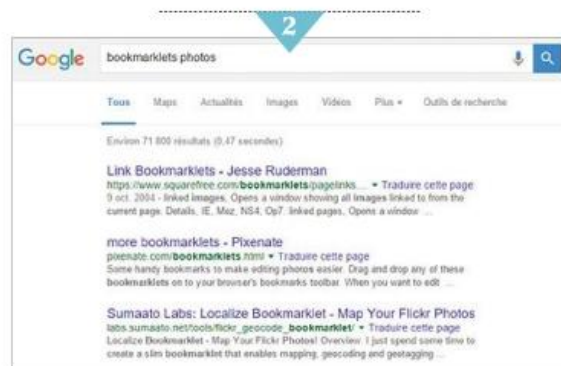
2

Google

bookmarklets photos

Tous Maps Actualités Images Vidéos Plus ▾ Outils de recherche

Environ 71 800 résultats (0,47 secondes)

Link Bookmarklets - Jesse Ruderman
https://www.squarefree.com/bookmarklets/pagelinks... ▾ Traduire cette page
9 oct. 2004 - linked images. Opens a window showing all images linked to from the current page. Details, IE, Moz, NS4, Op7. linked pages. Opens a window ...

more bookmarklets - Pixenate
pixenate.com/bookmarklets.html ▾ Traduire cette page
Some handy bookmarks to make editing photos easier. Drag and drop any of these bookmarklets on to your browser's bookmarks toolbar. When you want to edit ...

Sumaato Labs: Localize Bookmarklet - Map Your Flickr Photos
labs.sumaato.net/tools/flickr_geocode_bookmarklet/ ▾ Traduire cette page
Localize Bookmarklet - Map Your Flickr Photos! Overview. I just spend some time to create a slim bookmarklet that enables mapping, geocoding and geotagging ...